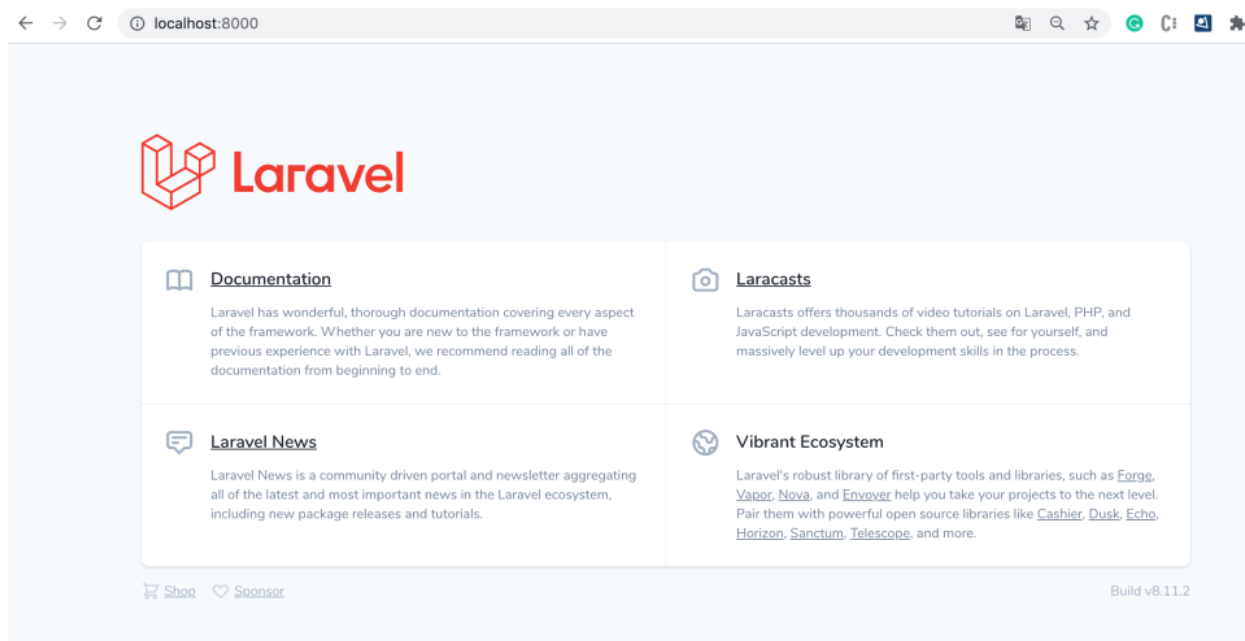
localhost:8000

Laravel

Documentation

Laravel has wonderful, thorough documentation covering every aspect of the framework. Whether you are new to the framework or have previous experience with Laravel, we recommend reading all of the documentation from beginning to end.

Laracasts

Laracasts offers thousands of video tutorials on Laravel, PHP, and JavaScript development. Check them out, see for yourself, and massively level up your development skills in the process.

Laravel News

Laravel News is a community driven portal and newsletter aggregating all of the latest and most important news in the Laravel ecosystem, including new package releases and tutorials.

Vibrant Ecosystem

Laravel's robust library of first-party tools and libraries, such as Forge, Vapor, Nova, and Envoyer help you take your projects to the next level. Pair them with powerful open source libraries like Cashier, Dusk, Echo, Horizon, Sanctum, Telescope, and more.

Shop Sponsor

Build v8.11.2